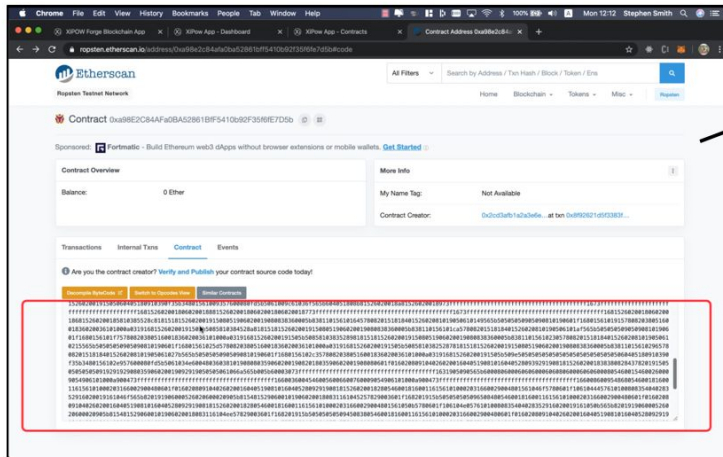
Chrome File Edit View History Bookmarks People Tab Window Help

100% Mon 12:12 Stephen Smith

XIPOW Forge Blockchain App
XiPow App - Dashboard
XiPow App - Contracts
Contract Address 0x98e2c84a

ropsten.etherscan.io/address/0xa98e2c84afa0ba52861bff5410b92f35f6fe7d5b#code

Etherscan

Ropsten Testnet Network

All Filters

Search by Address / Txn Hash / Block / Token / Ens

Home Blockchain Tokens Misc Ropsten

Contract 0xa98E2C84AFa0BA52861BfF5410b92F35f6Fe7D5b

Sponsored: Fortmatic - Build Ethereum web3 dApps without browser extensions or mobile wallets. Get Started

Contract Overview

Balance: 0 Ether

More Info

My Name Tag: Not Available

Contract Creator: 0x2cd3afb1a2a3e6e... at txn 0x8f92621d5f3383f...

Transactions Internal Txns Contract Events

Are you the contract creator? Verify and Publish your contract source code today!

Decompile ByteCode Switch to Opcodes View Similar Contracts

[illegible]